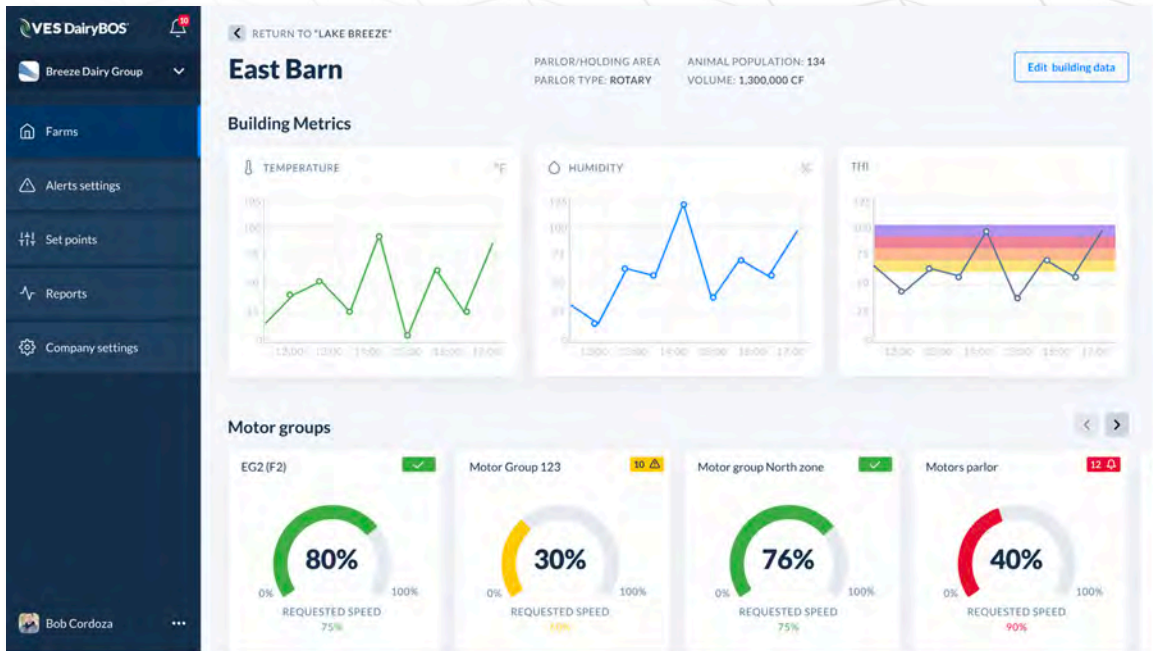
VES DairyBOS
10

Breeze Dairy Group

Farms

Alerts settings

Set points

Reports

Company settings

Bob Cordoza ...

RETURN TO "LAKE BREEZE"

East Barn

PARLOR/HOLDING AREA
PARLOR TYPE: ROTARY

ANIMAL POPULATION: 134
VOLUME: 1,300,000 CF

Edit building data

Building Metrics

TEMPERATURE °F

105
100
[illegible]
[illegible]
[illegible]
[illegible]
12:00 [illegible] 14:00 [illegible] 16:00 17:00

HUMIDITY %

125
100
75
50
25
0
12:00 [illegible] 14:00 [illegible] 16:00 17:00

THI

125
100
75
50
25
12:00 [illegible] 14:00 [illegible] 16:00 17:00

Motor groups

EG2 (F2)
80%
0% 100%
REQUESTED SPEED
75%

Motor Group 123
10
30%
0% 100%
REQUESTED SPEED
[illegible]

Motor group North zone
76%
0% 100%
REQUESTED SPEED
75%

Motors parlor
12
40%
0% 100%
REQUESTED SPEED
90%